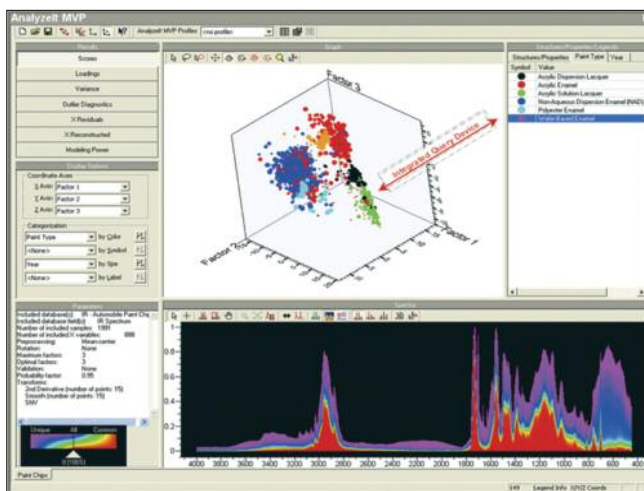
AnalyzeIt MVP

AnalyzeIt MVP Profiles: cna-profiles

Results

Scores

Loadings

Variance

Outlier Diagnostics

X Residuals

X Reconstructed

Modeling Power

Display Options

Coordinate Axes

X Axis: Factor 1

Y Axis: Factor 2

Z Axis: Factor 3

Categorization

Paint Type by Color

<None> by Symbol

Year by Size

<None> by Label

Graph

Factor 3

Factor 2

Factor 1

Integrated Query Device

Structures/Properties/Legends

Structures/Properties | Paint Type | Year

| Symbol | Value |
|---|---|
| | Acrylic Dispersion Lacquer |
| | Acrylic Enamel |
| | Acrylic Solution Lacquer |
| | NonAqueous Dispersion Enamel (NAD) |
| | Polyester Enamel |
| | Water Based Enamel |

Parameters

Included database(s): IR - Automobile Paint Chi...
Included database field(s): IR Spectrum
Number of included samples: 1991
Number of included X variables: 999
Preprocessing: Mean-center
Rotation: None
Maximum factors: 3
Optimal factors: 3
Validation: None
Probability factor: 0.95
Transforms:
2nd Derivative (number of points: 15)
Smooth (number of points: 15)
SNV

Unique All Common

Spectra

1
0.8
0.6
0.4
0.2
0

4000 3800 3600 3400 3200 3000 2800 2600 2400 2200 2000 1800 1600 1400 1200 1000 800 600 400

Paint Chips

149 Legend Info XY/Z Coords